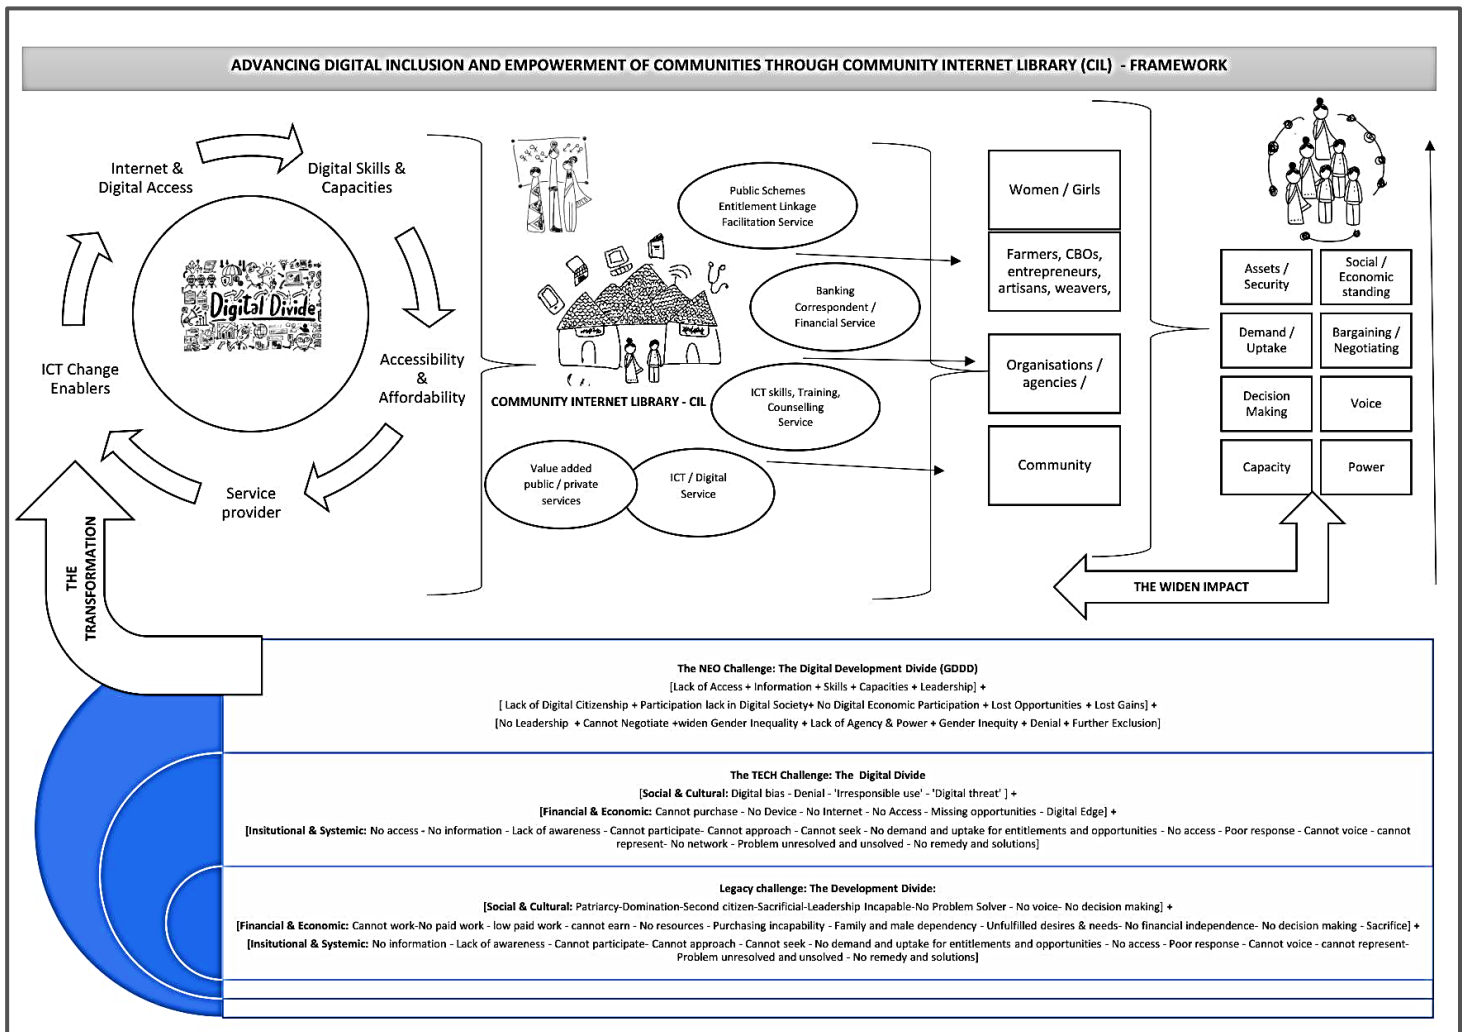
ADVANCING DIGITAL INCLUSION AND EMPOWERMENT OF COMMUNITIES THROUGH COMMUNITY INTERNET LIBRARY (CIL) - FRAMEWORK

Internet & Digital Access

Digital Skills & Capacities

Accessibility & Affordability

Service provider

ICT Change Enablers

Digital Divide

THE TRANSFORMATION

COMMUNITY INTERNET LIBRARY - CIL

Public Schemes Entitlement Linkage Facilitation Service

Banking Correspondent / Financial Service

ICT skills, Training, Counselling Service

Value added public / private services

ICT / Digital Service

Women / Girls

Farmers, CBOs, entrepreneurs, artisans, weavers,

Organisations / agencies /

Community

Assets / Security

Social / Economic standing

Demand / Uptake

Bargaining / Negotiating

Decision Making

Voice

Capacity

Power

THE WIDEN IMPACT

The NEO Challenge: The Digital Development Divide (GDDD)
[Lack of Access + Information + Skills + Capacities + Leadership] +
[ Lack of Digital Citizenship + Participation lack in Digital Society+ No Digital Economic Participation + Lost Opportunities + Lost Gains] +
[No Leadership + Cannot Negotiate +widen Gender Inequality + Lack of Agency & Power + Gender Inequity + Denial + Further Exclusion]

The TECH Challenge: The Digital Divide
[Social & Cultural: Digital bias - Denial - 'Irresponsible use' - 'Digital threat' ] +
[Financial & Economic: Cannot purchase - No Device - No Internet - No Access - Missing opportunities - Digital Edge] +
[Insitutional & Systemic: No access - No information - Lack of awareness - Cannot participate- Cannot approach - Cannot seek - No demand and uptake for entitlements and opportunities - No access - Poor response - Cannot voice - cannot represent- No network - Problem unresolved and unsolved - No remedy and solutions]

Legacy challenge: The Development Divide:
[Social & Cultural: Patriarcy-Domination-Second citizen-Sacrificial-Leadership Incapable-No Problem Solver - No voice- No decision making] +
[Financial & Economic: Cannot work-No paid work - low paid work - cannot earn - No resources - Purchasing incapability - Family and male dependency - Unfulfilled desires & needs- No financial independence- No decision making - Sacrifice] +
[Insitutional & Systemic: No information - Lack of awareness - Cannot participate- Cannot approach - Cannot seek - No demand and uptake for entitlements and opportunities - No access - Poor response - Cannot voice - cannot represent- Problem unresolved and unsolved - No remedy and solutions]